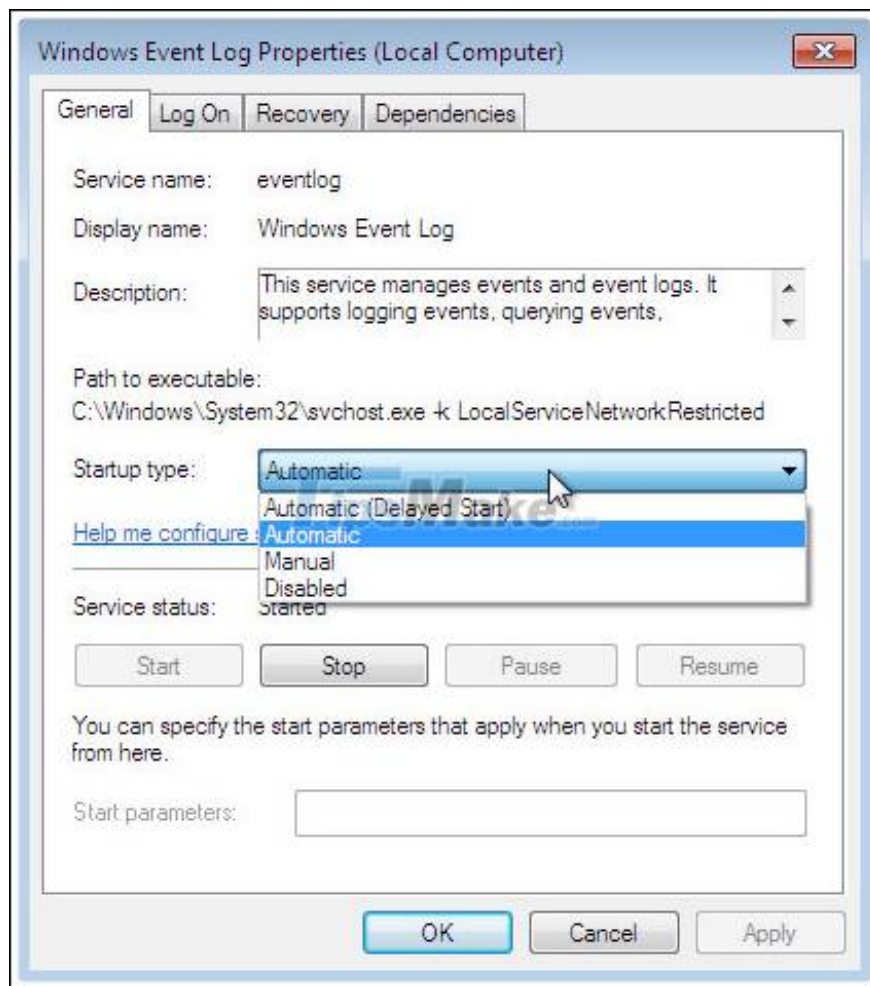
Windows Event Log Properties (Local Computer)

General | Log On | Recovery | Dependencies

Service name: eventlog

Display name: Windows Event Log

Description: This service manages events and event logs. It supports logging events, querying events,

Path to executable:
C:\Windows\System32\svchost.exe -k LocalServiceNetworkRestricted

Startup type: Automatic

Automatic (Delayed Start)
Automatic
Manual
Disabled

Help me configure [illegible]

Service status: Started

Start | Stop | Pause | Resume

You can specify the start parameters that apply when you start the service from here.

Start parameters:

OK | Cancel | Apply